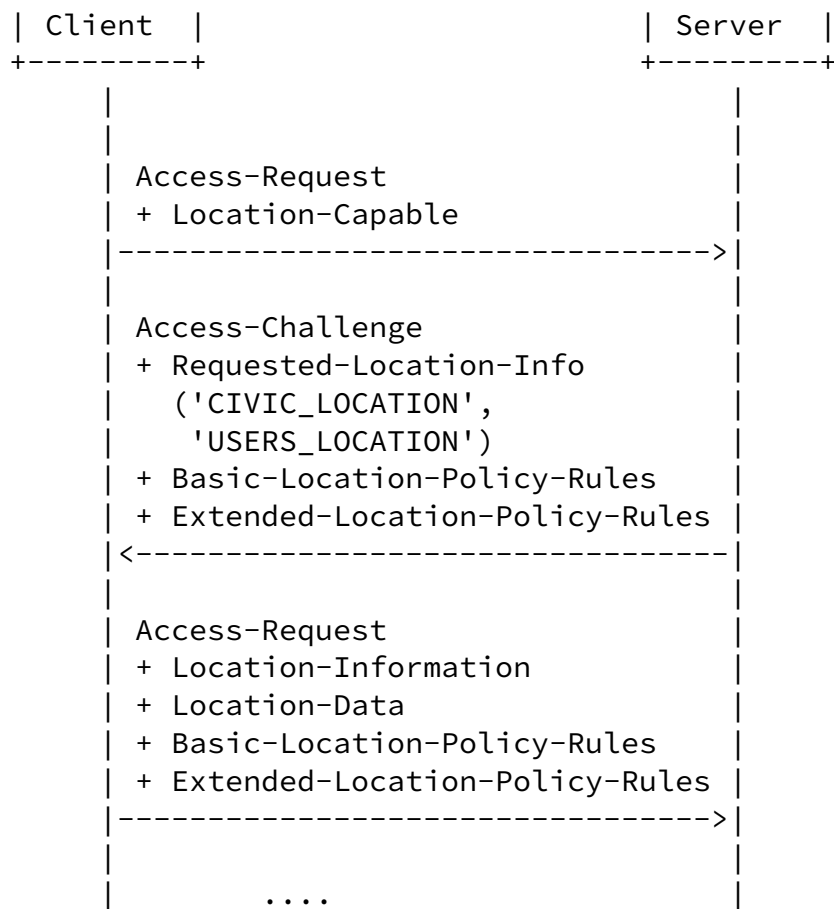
| Client |                                | Server |
+---------+                                +---------+
     |                                          |
     |                                          |
     | Access-Request                           |
     | + Location-Capable                       |
     |----------------------------------------->|
     |                                          |
     | Access-Challenge                         |
     | + Requested-Location-Info                |
     |   ('CIVIC_LOCATION',                     |
     |    'USERS_LOCATION')                     |
     | + Basic-Location-Policy-Rules            |
     | + Extended-Location-Policy-Rules         |
     |<-----------------------------------------|
     |                                          |
     | Access-Request                           |
     | + Location-Information                   |
     | + Location-Data                          |
     | + Basic-Location-Policy-Rules            |
     | + Extended-Location-Policy-Rules         |
     |----------------------------------------->|
     |                                          |
     |          ....                            |